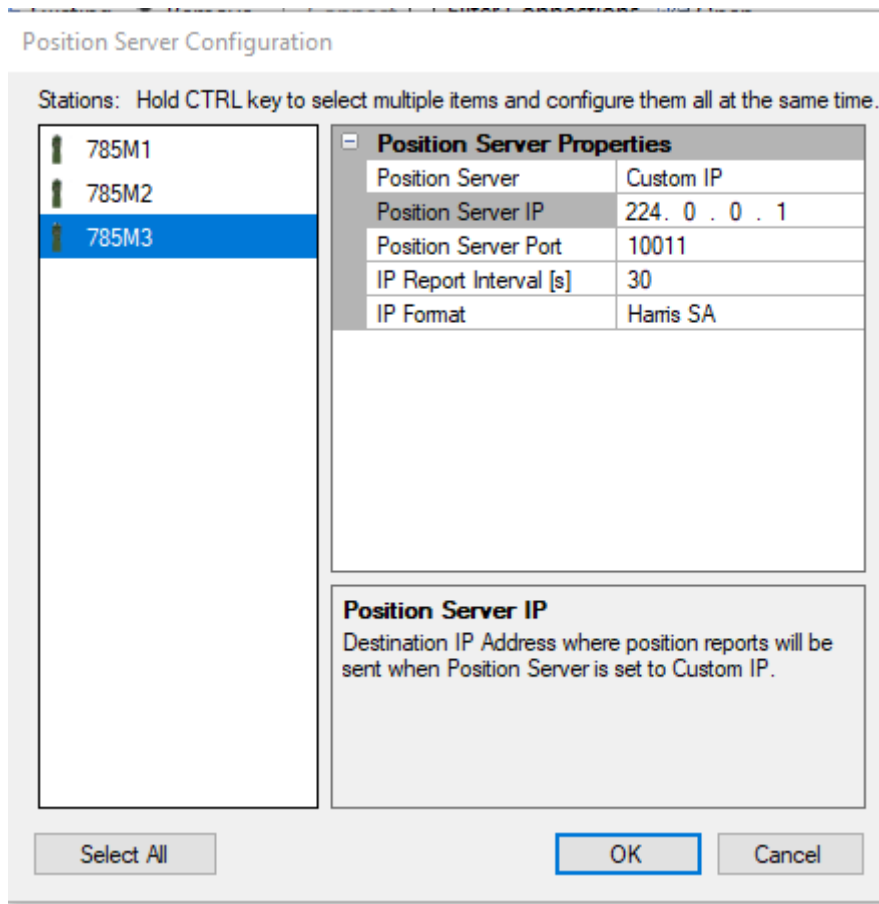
Position Server Configuration

Stations: Hold CTRL key to select multiple items and configure them all at the same time.

785M1
785M2
785M3

Position Server Properties

| | |
|---|---|
| Position Server | Custom IP |
| Position Server IP | 224. 0 . 0 . 1 |
| Position Server Port | 10011 |
| IP Report Interval [s] | 30 |
| IP Format | Harris SA |

Position Server IP
Destination IP Address where position reports will be sent when Position Server is set to Custom IP.

Select All

OK

Cancel